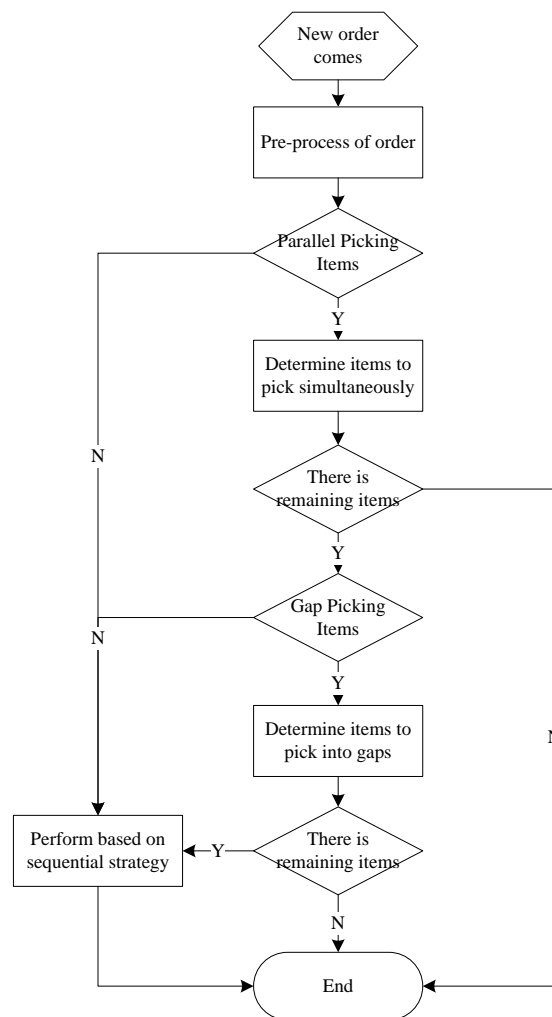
New order comes

Pre-process of order

Parallel Picking Items

Y

Determine items to pick simultaneously

N

There is remaining items

Y

Gap Picking Items

N

Y

Determine items to pick into gaps

N

Perform based on sequential strategy

Y

There is remaining items

N

End